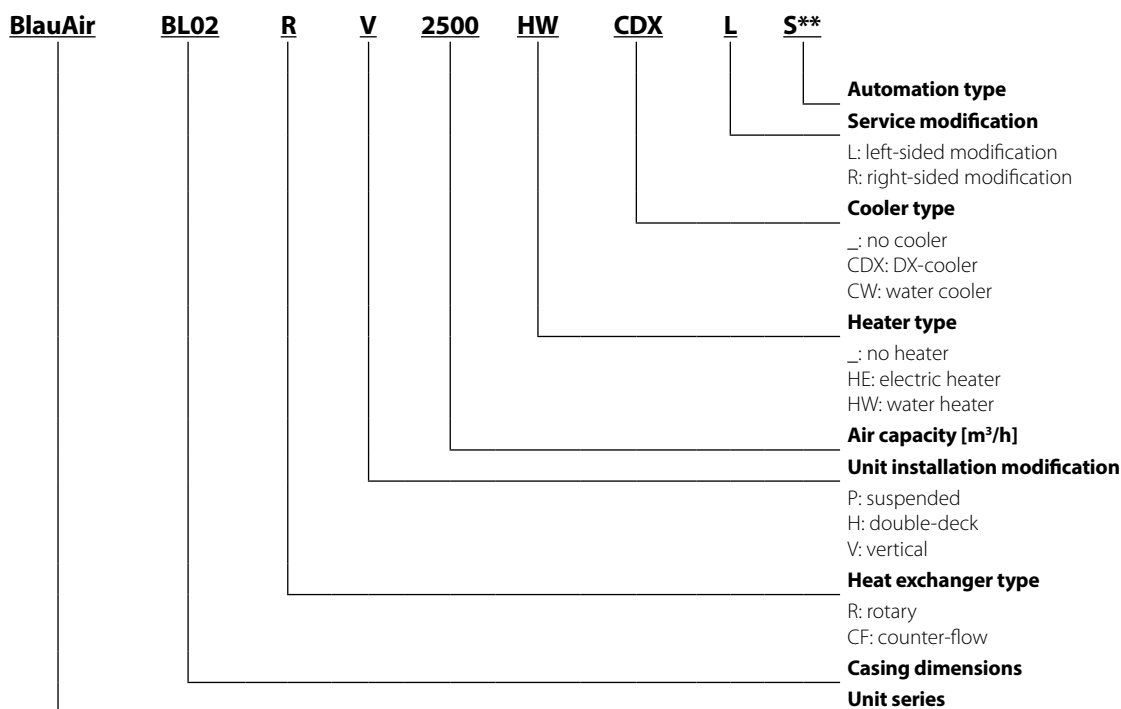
BlauAir BL02 R V 2500 HW CDX L S**

**Automation type**

**Service modification**

L: left-sided modification
R: right-sided modification

**Cooler type**

_: no cooler
CDX: DX-cooler
CW: water cooler

**Heater type**

_: no heater
HE: electric heater
HW: water heater

**Air capacity [m$^3$/h]**

**Unit installation modification**

P: suspended
H: double-deck
V: vertical

**Heat exchanger type**

R: rotary
CF: counter-flow

**Casing dimensions**

**Unit series**